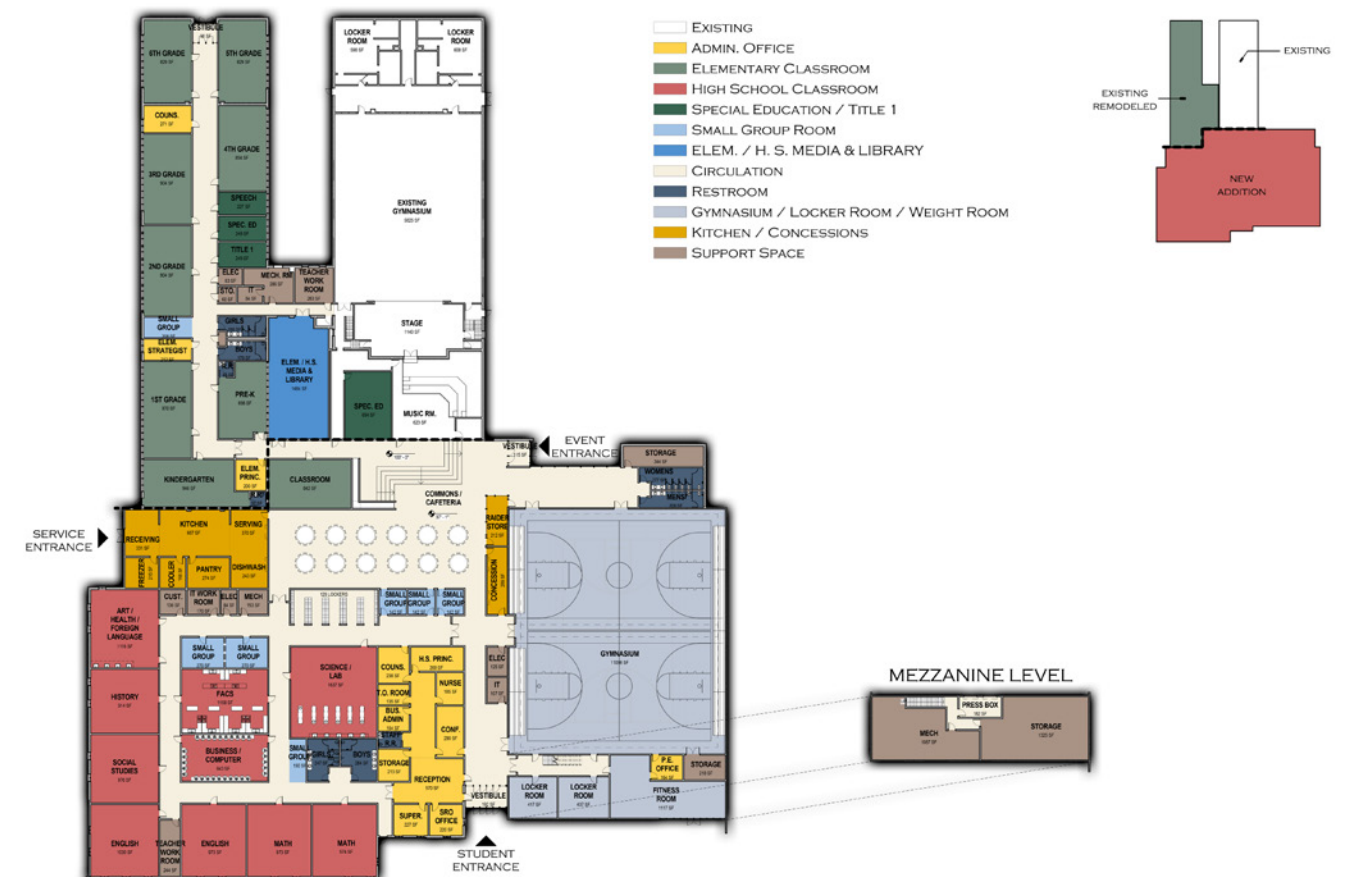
Existing
Admin. Office
Elementary Classroom
High School Classroom
Special Education / Title 1
Small Group Room
Elem. / H. S. Media & Library
Circulation
Restroom
Gymnasium / Locker Room / Weight Room
Kitchen / Concessions
Support Space

EXISTING
EXISTING REMODELED
NEW ADDITION

VESTIBULE
6TH GRADE
5TH GRADE
COUNS.
3RD GRADE
4TH GRADE
SPEECH
SPEC. ED
TITLE 1
2ND GRADE
ELEC
MECH. RM
TEACHER WORK ROOM
STO.
IT
SMALL GROUP
ELEM. STRATEGIST
GIRLS
BOYS
ELEM. / H.S. MEDIA & LIBRARY
1ST GRADE
PRE-K.
LOCKER ROOM
LOCKER ROOM
EXISTING GYMNASIUM
STAGE
SPEC. ED
MUSIC RM.
KINDERGARTEN
ELEM. PRINC.
CLASSROOM
VESTIBULE
EVENT ENTRANCE
STORAGE
WOMENS
MENS
COMMONS / CAFETERIA
SERVICE ENTRANCE
KITCHEN
SERVING
RECEIVING
FREEZER
COOLER
PANTRY
DISHWASH
RAIDER STORE
CONCESSION
CUST.
IT WORK ROOM
ELEC
MECH
SMALL GROUP
SMALL GROUP
SMALL GROUP
ART / HEALTH / FOREIGN LANGUAGE
SMALL GROUP
SMALL GROUP
FACS
SCIENCE / LAB
COUNS.
H.S. PRINC.
T.O. ROOM
NURSE
BUS. ADMIN
CONF.
ELEC
IT
GYMNASIUM
HISTORY
BUSINESS / COMPUTER
SMALL GROUP
GIRLS
BOYS
STAFF
STORAGE
RECEPTION
SOCIAL STUDIES
P.E. OFFICE
STORAGE
LOCKER ROOM
LOCKER ROOM
FITNESS ROOM
VESTIBULE
SUPER.
SRO OFFICE
ENGLISH
TEACHER WORK ROOM
ENGLISH
MATH
MATH
STUDENT ENTRANCE

MEZZANINE LEVEL
PRESS BOX
MECH
STORAGE